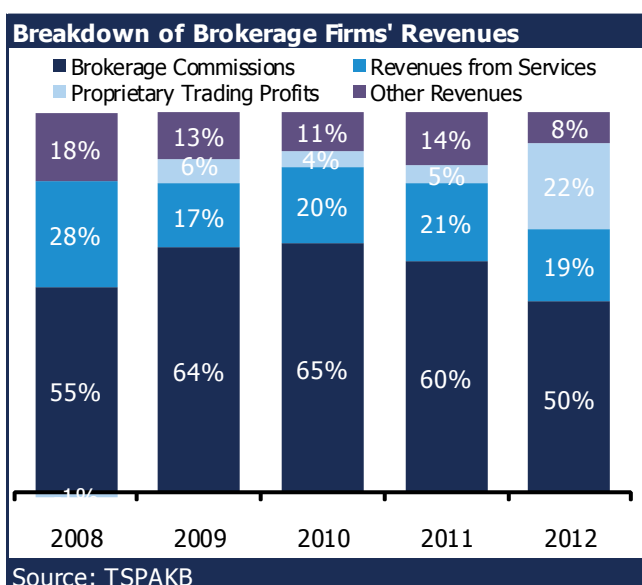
Breakdown of Brokerage Firms' Revenues

Brokerage Commissions
Revenues from Services
Proprietary Trading Profits
Other Revenues

| | 2008 | 2009 | 2010 | 2011 | 2012 |
|---|---|---|---|---|---|
| Other Revenues | 18% | 13% | 11% | 14% | 8% |
| Proprietary Trading Profits | -1% | 6% | 4% | 5% | 22% |
| Revenues from Services | 28% | 17% | 20% | 21% | 19% |
| Brokerage Commissions | 55% | 64% | 65% | 60% | 50% |

Source: TSPAKB